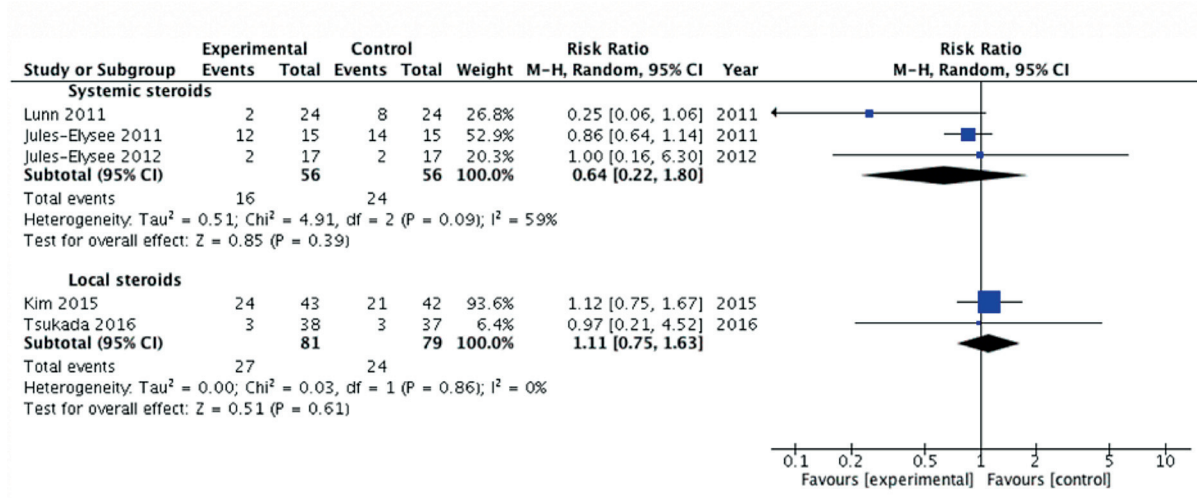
| Study or Subgroup | Experimental Events | Experimental Total | Control Events | Control Total | Weight | Risk Ratio M-H, Random, 95% CI | Year |
|---|---|---|---|---|---|---|---|
| **Systemic steroids** | | | | | | | |
| Lunn 2011 | 2 | 24 | 8 | 24 | 26.8% | 0.25 [0.06, 1.06] | 2011 |
| Jules-Elysee 2011 | 12 | 15 | 14 | 15 | 52.9% | 0.86 [0.64, 1.14] | 2011 |
| Jules-Elysee 2012 | 2 | 17 | 2 | 17 | 20.3% | 1.00 [0.16, 6.30] | 2012 |
| **Subtotal (95% CI)** | | **56** | | **56** | **100.0%** | **0.64 [0.22, 1.80]** | |
| Total events | 16 | | 24 | | | | |
| Heterogeneity: Tau² = 0.51; Chi² = 4.91, df = 2 (P = 0.09); I² = 59% | | | | | | | |
| Test for overall effect: Z = 0.85 (P = 0.39) | | | | | | | |
| **Local steroids** | | | | | | | |
| Kim 2015 | 24 | 43 | 21 | 42 | 93.6% | 1.12 [0.75, 1.67] | 2015 |
| Tsukada 2016 | 3 | 38 | 3 | 37 | 6.4% | 0.97 [0.21, 4.52] | 2016 |
| **Subtotal (95% CI)** | | **81** | | **79** | **100.0%** | **1.11 [0.75, 1.63]** | |
| Total events | 27 | | 24 | | | | |
| Heterogeneity: Tau² = 0.00; Chi² = 0.03, df = 1 (P = 0.86); I² = 0% | | | | | | | |
| Test for overall effect: Z = 0.51 (P = 0.61) | | | | | | | |

Risk Ratio
M-H, Random, 95% CI

0.1 0.2 0.5 1 2 5 10
Favours [experimental] Favours [control]